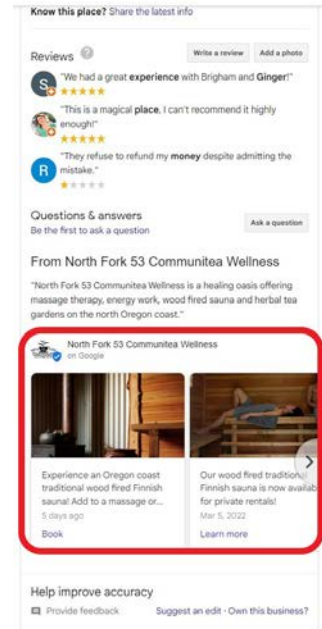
Know this place? Share the latest info

Reviews

Write a review

Add a photo

"We had a great experience with Brigham and Ginger!"

"This is a magical place, I can't recommend it highly enough!"

"They refuse to refund my money despite admitting the mistake."

Questions & answers

Be the first to ask a question

Ask a question

From North Fork 53 Communitea Wellness

"North Fork 53 Communitea Wellness is a healing oasis offering massage therapy, energy work, wood fired sauna and herbal tea gardens on the north Oregon coast."

North Fork 53 Communitea Wellness
on Google

Experience an Oregon coast traditional wood fired Finnish sauna! Add to a massage or...
5 days ago
Book

Our wood fired traditional Finnish sauna is now availab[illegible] for private rentals!
Mar 5, 2022
Learn more

Help improve accuracy

Provide feedback

Suggest an edit · Own this business?